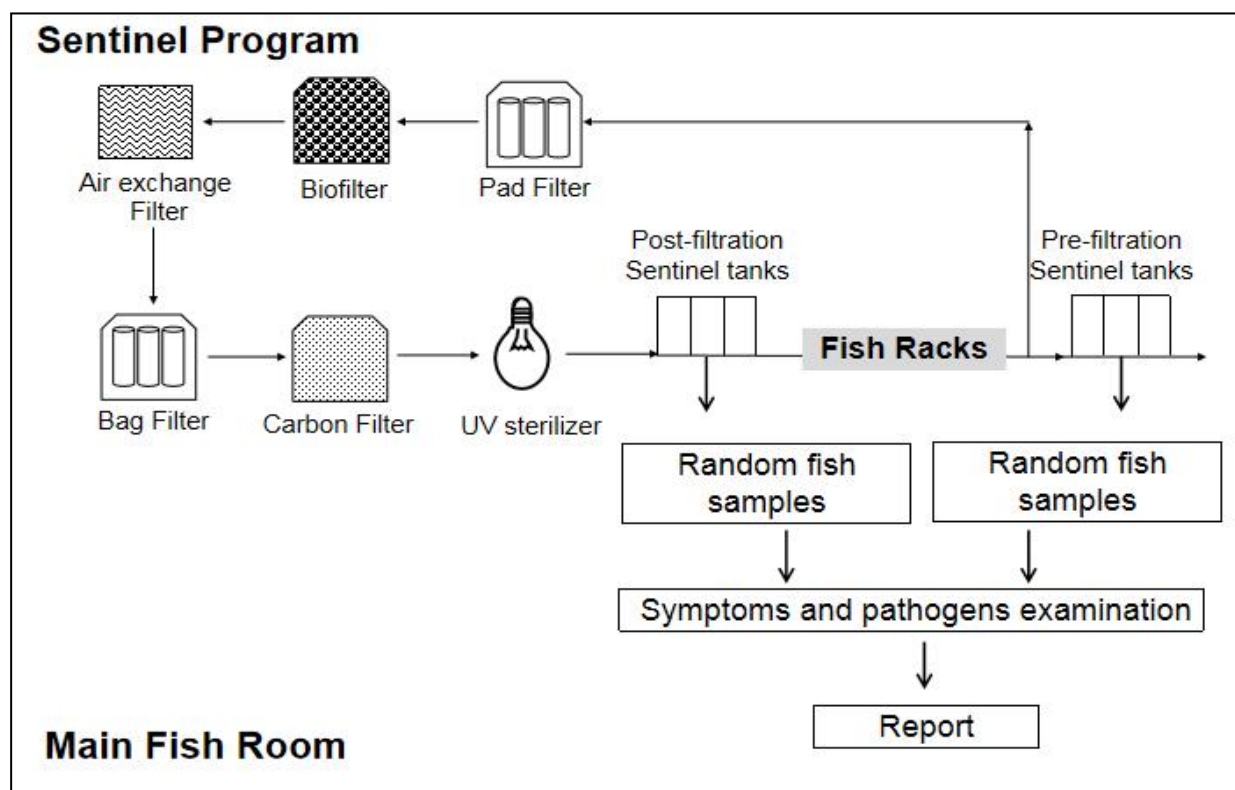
Sentinel Program

Air exchange Filter

Biofilter

Pad Filter

Post-filtration Sentinel tanks

Pre-filtration Sentinel tanks

Bag Filter

Carbon Filter

UV sterilizer

Fish Racks

Random fish samples

Random fish samples

Symptoms and pathogens examination

Report

Main Fish Room